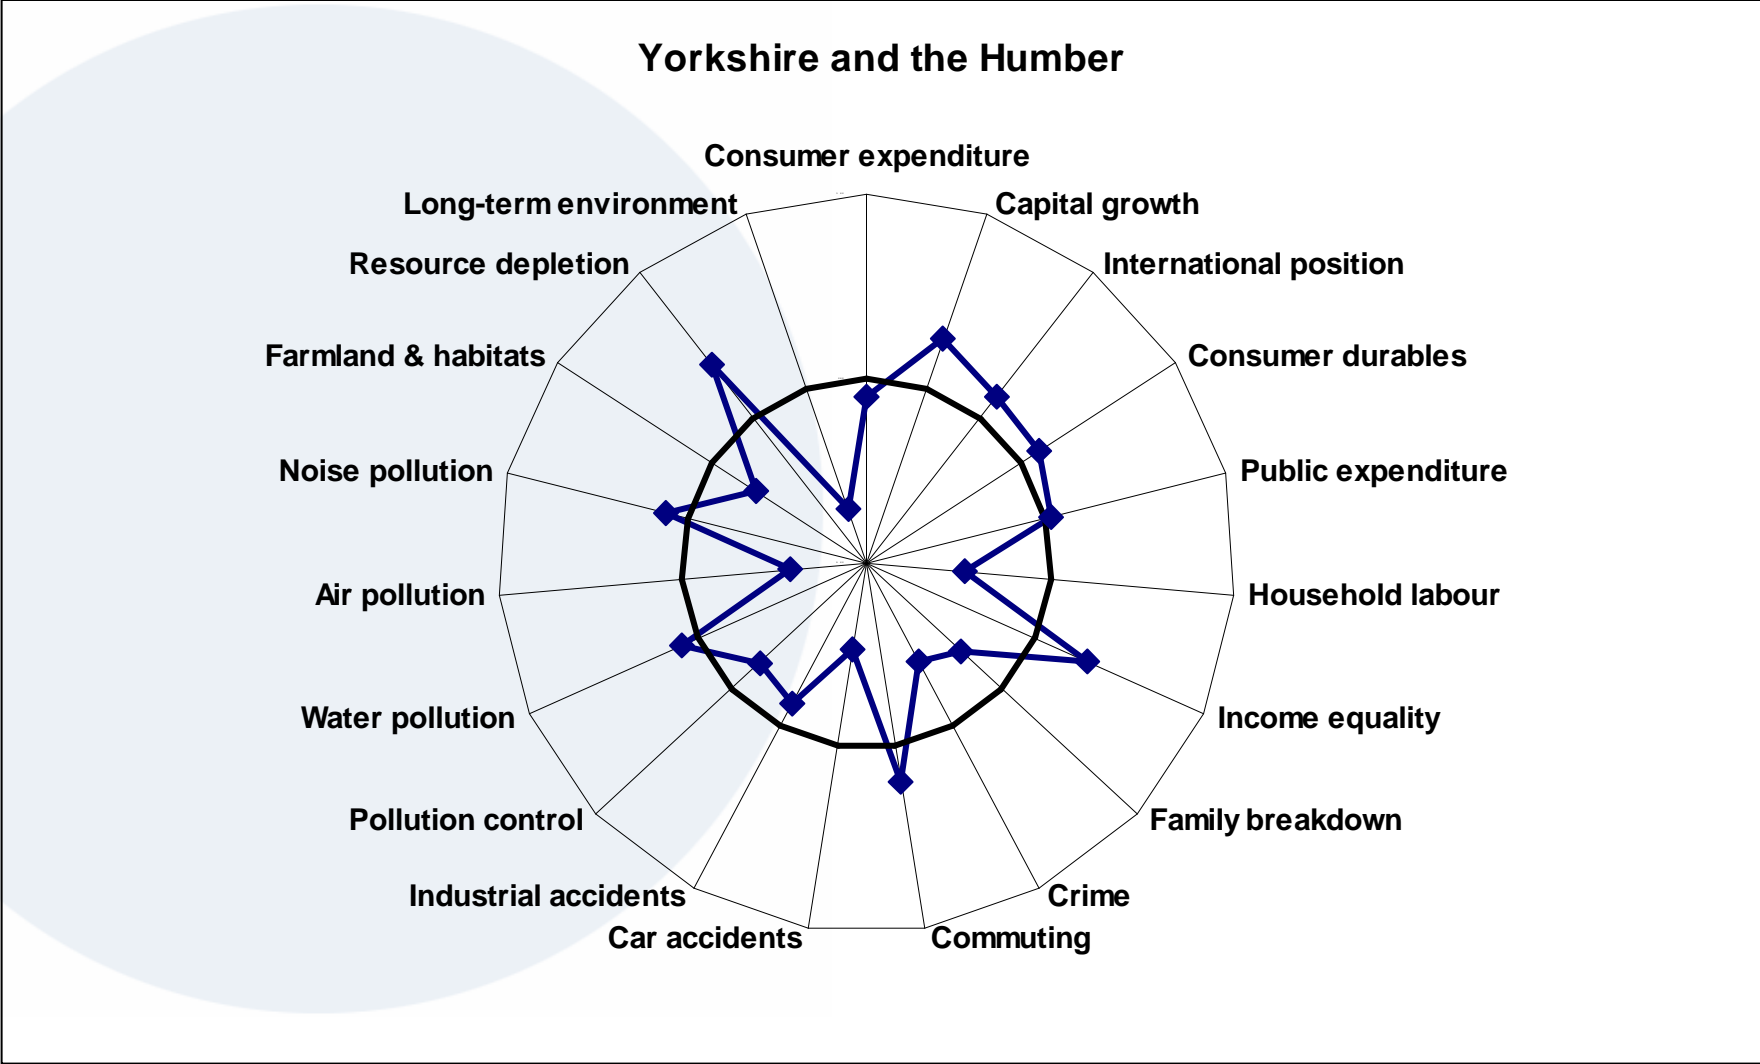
Yorkshire and the Humber

Consumer expenditure
Capital growth
International position
Consumer durables
Public expenditure
Household labour
Income equality
Family breakdown
Crime
Commuting
Car accidents
Industrial accidents
Pollution control
Water pollution
Air pollution
Noise pollution
Farmland & habitats
Resource depletion
Long-term environment